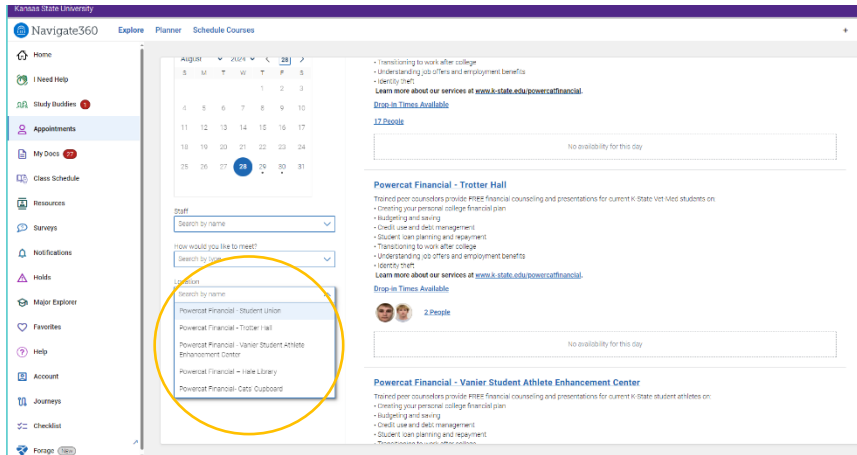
Kansas State University

Navigate360 Explore Planner Schedule Courses

+

Home
I Need Help
Study Buddies 1
Appointments
My Docs 27
Class Schedule
Resources
Surveys
Notifications
Holds
Major Explorer
Favorites
Help
Account
Journeys
Checklist
Forage New

August 2024 28

| S | M | T | W | T | F | S |
|---|---|---|---|---|---|---|
| | | | | 1 | 2 | 3 |
| 4 | 5 | 6 | 7 | 8 | 9 | 10 |
| 11 | 12 | 13 | 14 | 15 | 16 | 17 |
| 18 | 19 | 20 | 21 | 22 | 23 | 24 |
| 25 | 26 | 27 | 28 | 29 | 30 | 31 |

Staff
Search by name

How would you like to meet?
Search by type

Location
Search by name
Powercat Financial - Student Union
Powercat Financial - Trotter Hall
Powercat Financial - Vanier Student Athlete Enhancement Center
Powercat Financial – Hale Library
Powercat Financial- Cats' Cupboard

• Transitioning to work after college
• Understanding job offers and employment benefits
• Identity theft
Learn more about our services at www.k-state.edu/powercatfinancial.

Drop-in Times Available

17 People

No availability for this day

Powercat Financial - Trotter Hall

Trained peer counselors provide FREE financial counseling and presentations for current K-State Vet Med students on:
• Creating your personal college financial plan
• Budgeting and saving
• Credit use and debt management
• Student loan planning and repayment
• Transitioning to work after college
• Understanding job offers and employment benefits
• Identity theft
Learn more about our services at www.k-state.edu/powercatfinancial.

Drop-in Times Available

2 People

No availability for this day

Powercat Financial - Vanier Student Athlete Enhancement Center

Trained peer counselors provide FREE financial counseling and presentations for current K-State student athletes on:
• Creating your personal college financial plan
• Budgeting and saving
• Credit use and debt management
• Student loan planning and repayment
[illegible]